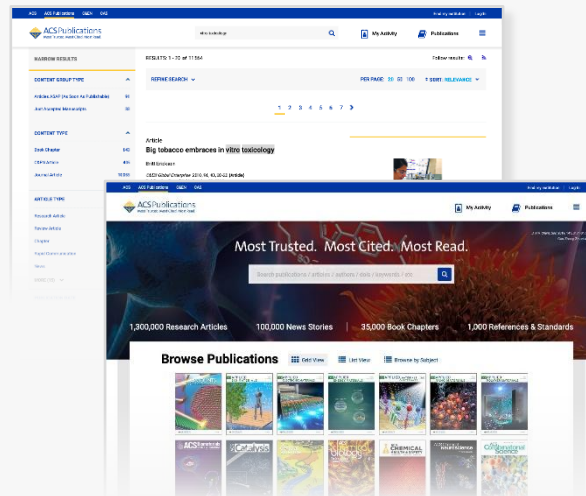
ACS ACS Publications C&EN CAS

ACS Publications
Most Trusted. Most Cited. Most Read.

vitro toxicology

My Activity

Publications

NARROW RESULTS

RESULTS: 1 - 20 of 11,564

CONTENT GROUP TYPE

CONTENT TYPE

Book Chapter

ARTICLE TYPE

REFINE SEARCH

PER PAGE: 20 50 100

SORT: RELEVANCE

1 2 3 4 5 6 7

Article
Big tobacco embraces in vitro toxicology

ACS ACS Publications C&EN CAS

ACS Publications
Most Trusted. Most Cited. Most Read.

My Activity

Publications

Most Trusted. Most Cited. Most Read.

Search publications / articles / authors / data / keywords / etc

1,300,000 Research Articles

100,000 News Stories

35,000 Book Chapters

1,000 References & Standards

Browse Publications

Grid View

List View

Browse by Subject